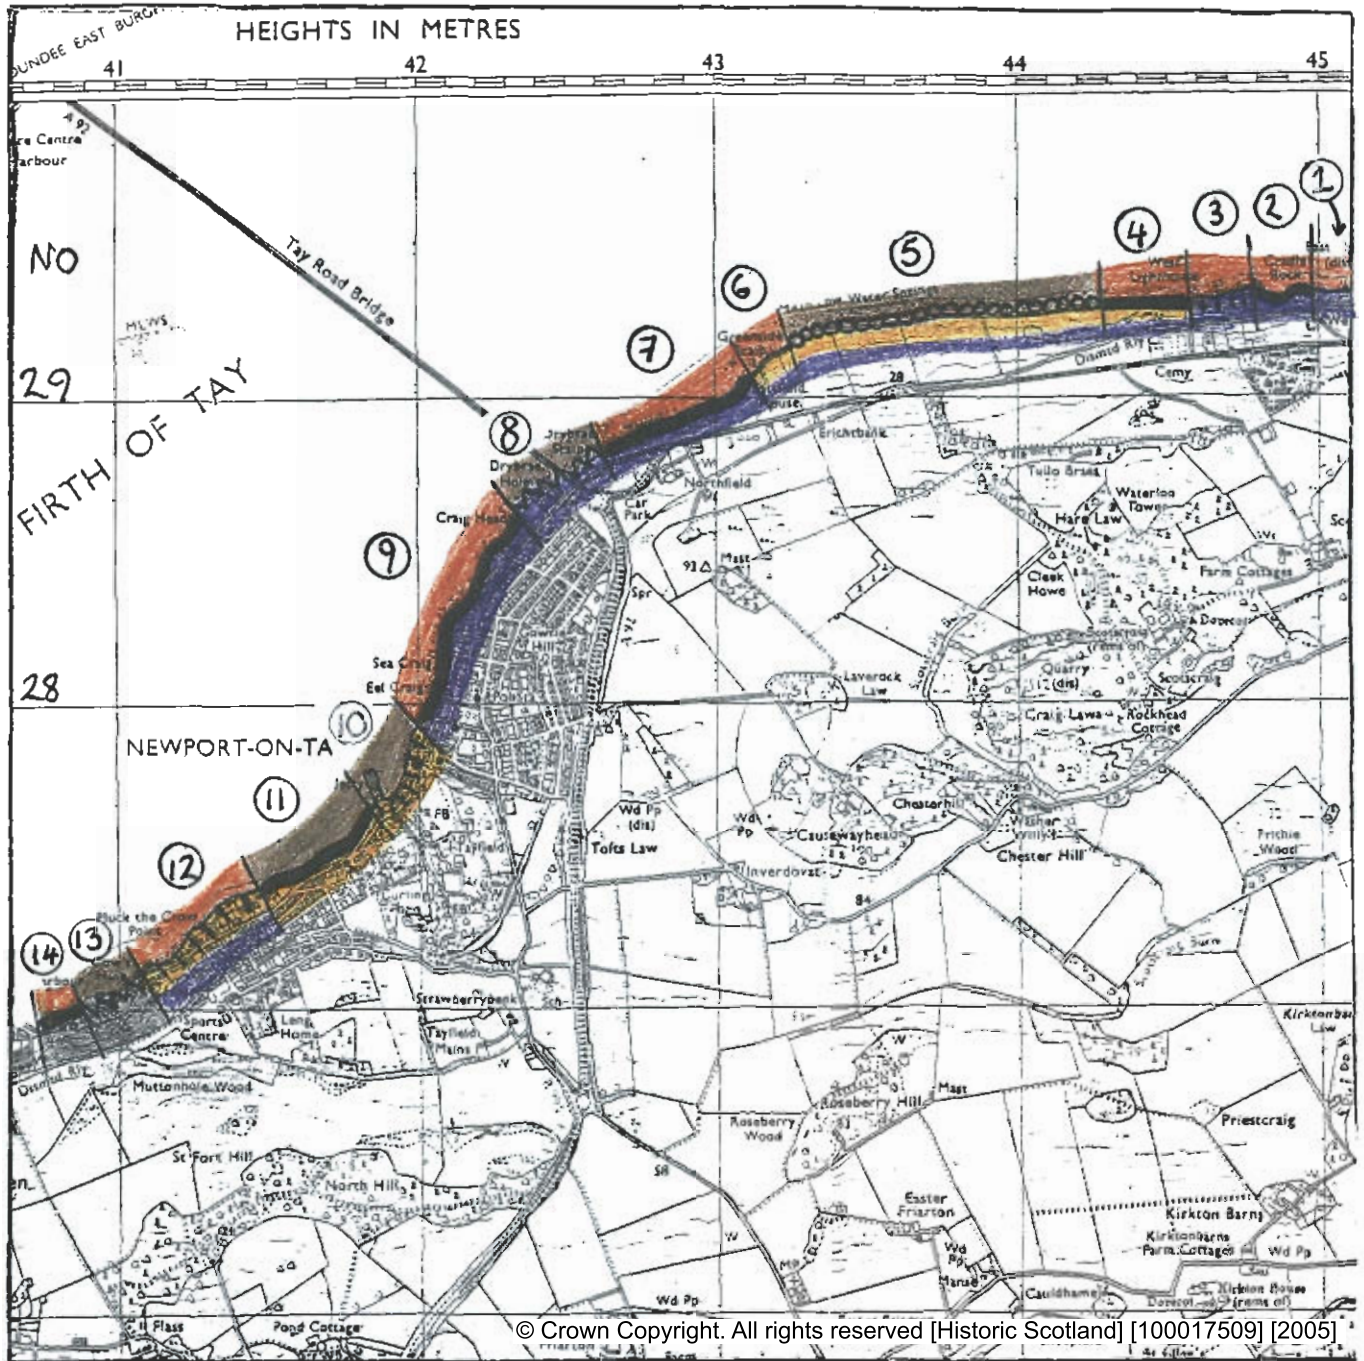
DUNDEE EAST BURGH

HEIGHTS IN METRES

41
42
43
44
45

re Centre
Harbour

A92

NO

Tay Road Bridge

MLWS

29

FIRTH OF TAY

1
2
3
4
5
6
7
8
9
10
11
12
13
14

West Lighthouse

Castle Rock

Dismd Rly

Cemy

Erichtbank

Tullo Braes

Waterloo Tower

Hare Law

Northfield

Car Park

Craig Head

Mast

93

Cleek Howe

Farm Cottages

Spr

A92

Scotscraig (rems of)

Quarry (dis)

Scotscraig

Sea Craig

Eel Craig

28

Laverock Law

Craig Law

Rockhead Cottage

NEWPORT-ON-TA

Chesterhill

Causewayhead

Chester Hill

Wd Pp (dis)

Tofts Law

Wd Pp

Inverdovat

Frithie Wood

84

FB

Tayfield

Pluck the Craw Point

Strawberrybank

Sports Centre

Tayfield Mains

Kirktonbarns Law

Dismd Rly

Muttonhole Wood

Roseberry Hill

Mast

Roseberry Wood

Priestcraig

St Fort Hill

North Hill

Easter Friarton

Kirkton Barns

Kirktonbarns Farm Cottages

Wd Pp

Wd Pp

Manse

Cauldhame

Kirkton House (rems of)

Flass

Pond Cottage

Wd Pp

© Crown Copyright. All rights reserved [Historic Scotland] [100017509] [2005]